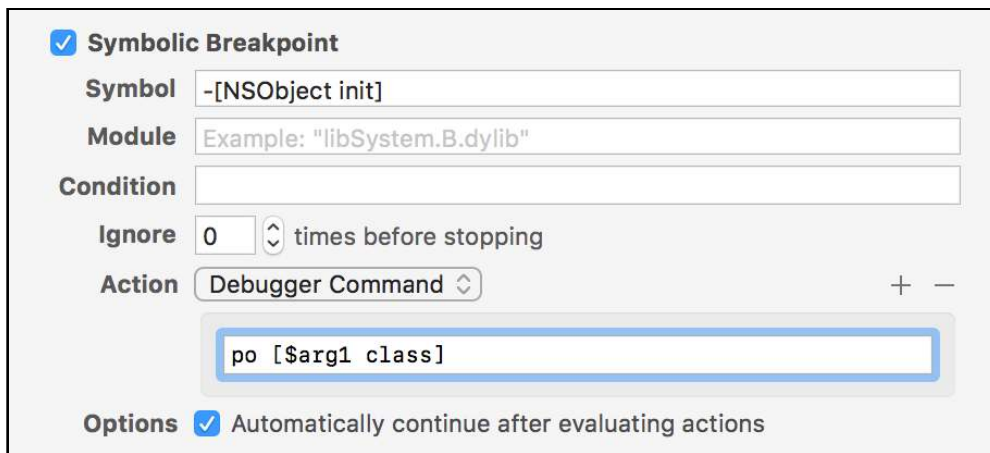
Symbolic Breakpoint

Symbol -[NSObject init]

Module Example: "libSystem.B.dylib"

Condition

Ignore 0 times before stopping

Action Debugger Command

+ −

po [$arg1 class]

Options Automatically continue after evaluating actions